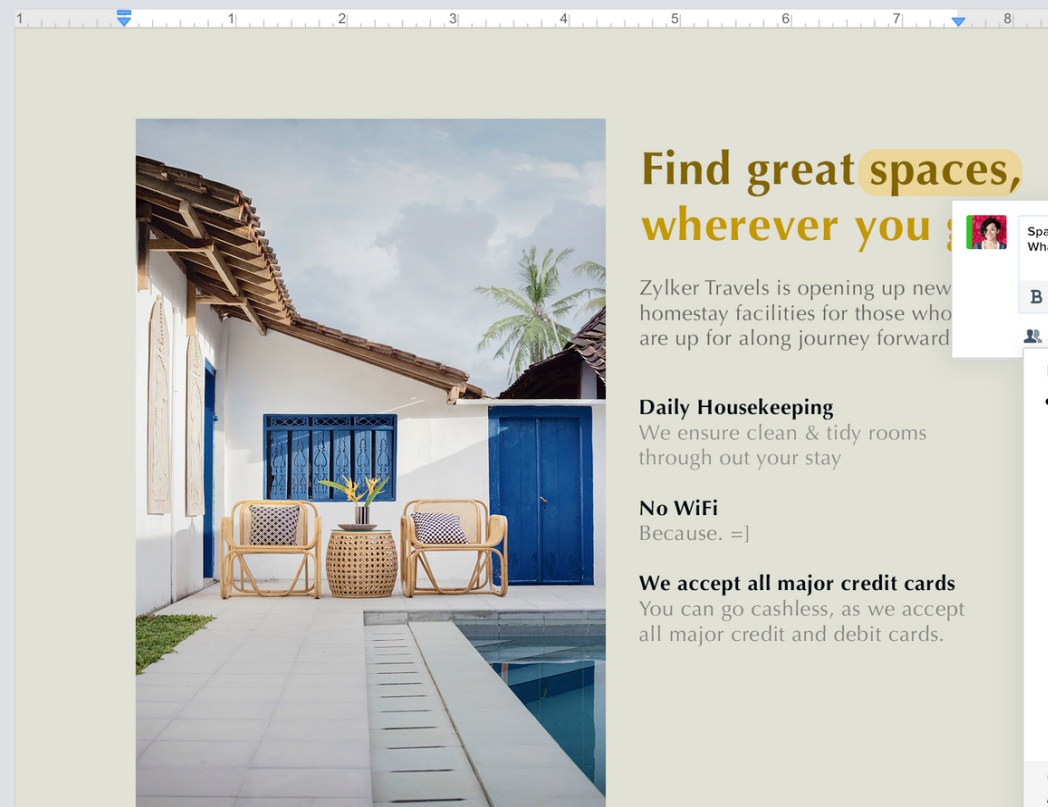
1 1 2 3 4 5 6 7 8

Find great spaces, wherever you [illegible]

Zylker Travels is opening up new homestay facilities for those who are up for along journey forward

Daily Housekeeping
We ensure clean & tidy rooms through out your stay

No WiFi
Because. =]

We accept all major credit cards
You can go cashless, as we accept all major credit and debit cards.

Spa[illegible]
Wha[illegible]

B